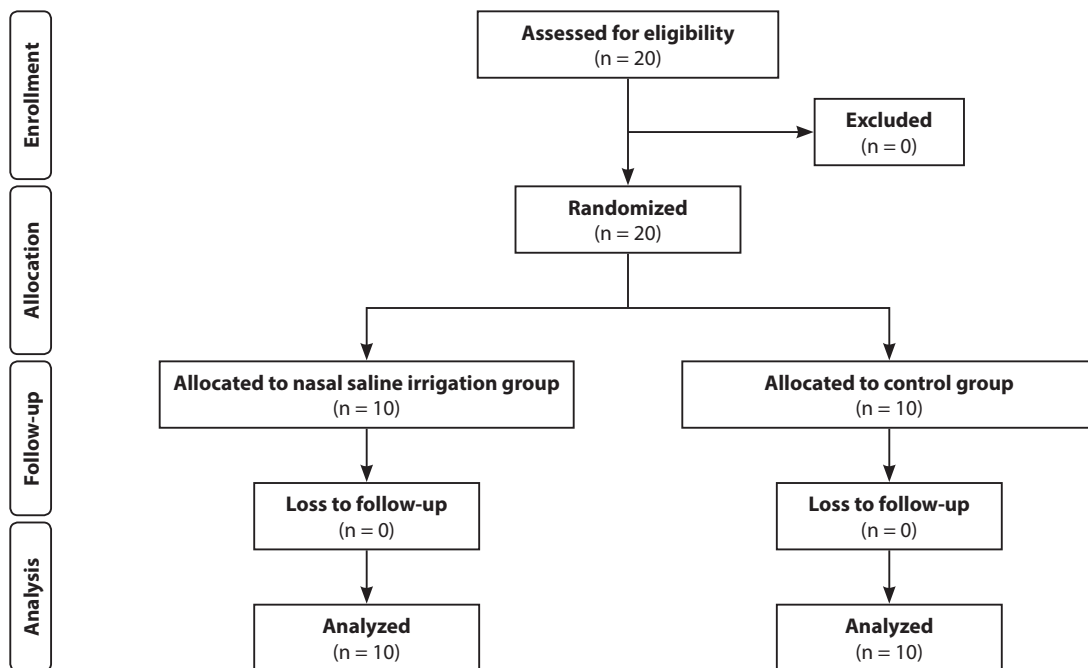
Enrollment

Allocation

Follow-up

Analysis

Assessed for eligibility
(n = 20)

Excluded
(n = 0)

Randomized
(n = 20)

Allocated to nasal saline irrigation group
(n = 10)

Allocated to control group
(n = 10)

Loss to follow-up
(n = 0)

Loss to follow-up
(n = 0)

Analyzed
(n = 10)

Analyzed
(n = 10)